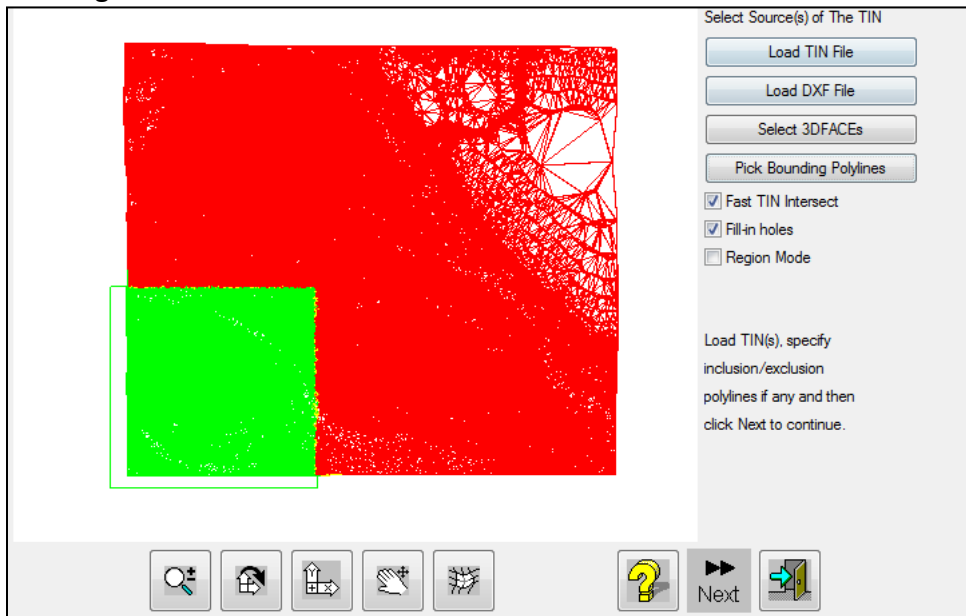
Select Source(s) of The TIN

Load TIN File

Load DXF File

Select 3DFACEs

Pick Bounding Polylines

Fast TIN Intersect

Fill-in holes

Region Mode

Load TIN(s), specify inclusion/exclusion polylines if any and then click Next to continue.

Next